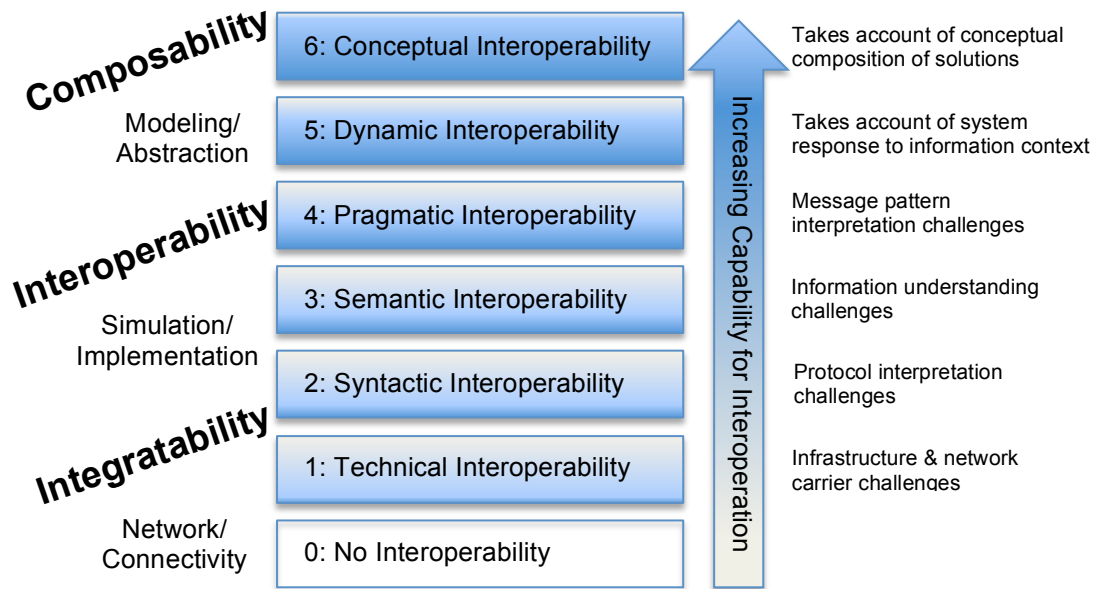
Composability

Modeling/
Abstraction

Interoperability

Simulation/
Implementation

Integratability

Network/
Connectivity

6: Conceptual Interoperability

5: Dynamic Interoperability

4: Pragmatic Interoperability

3: Semantic Interoperability

2: Syntactic Interoperability

1: Technical Interoperability

0: No Interoperability

Increasing Capability for Interoperation

Takes account of conceptual composition of solutions

Takes account of system response to information context

Message pattern interpretation challenges

Information understanding challenges

Protocol interpretation challenges

Infrastructure & network carrier challenges